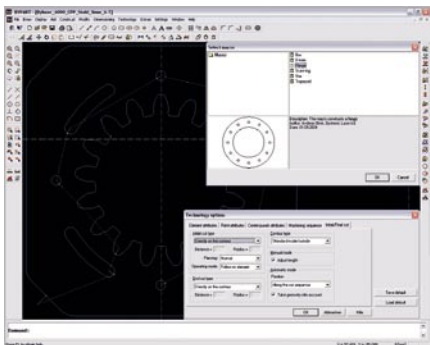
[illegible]

Select macro

Macro

Box
Flange
Star/ring
Star
Trapezoid

Description: This macro constructs a flange.
Author: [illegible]
Date: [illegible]

OK
Cancel

Technology options

Contour type
Outside line
Inside line

Lead-in type

Distance
Radius

Piercing
Normal

Operating mode

Exit out type

Distance
Radius

Manual mode
Adjust length

Automatic mode
Position

Take geometry into account

OK
Abbrechen
Hilfe

Save default
Load default

Command: